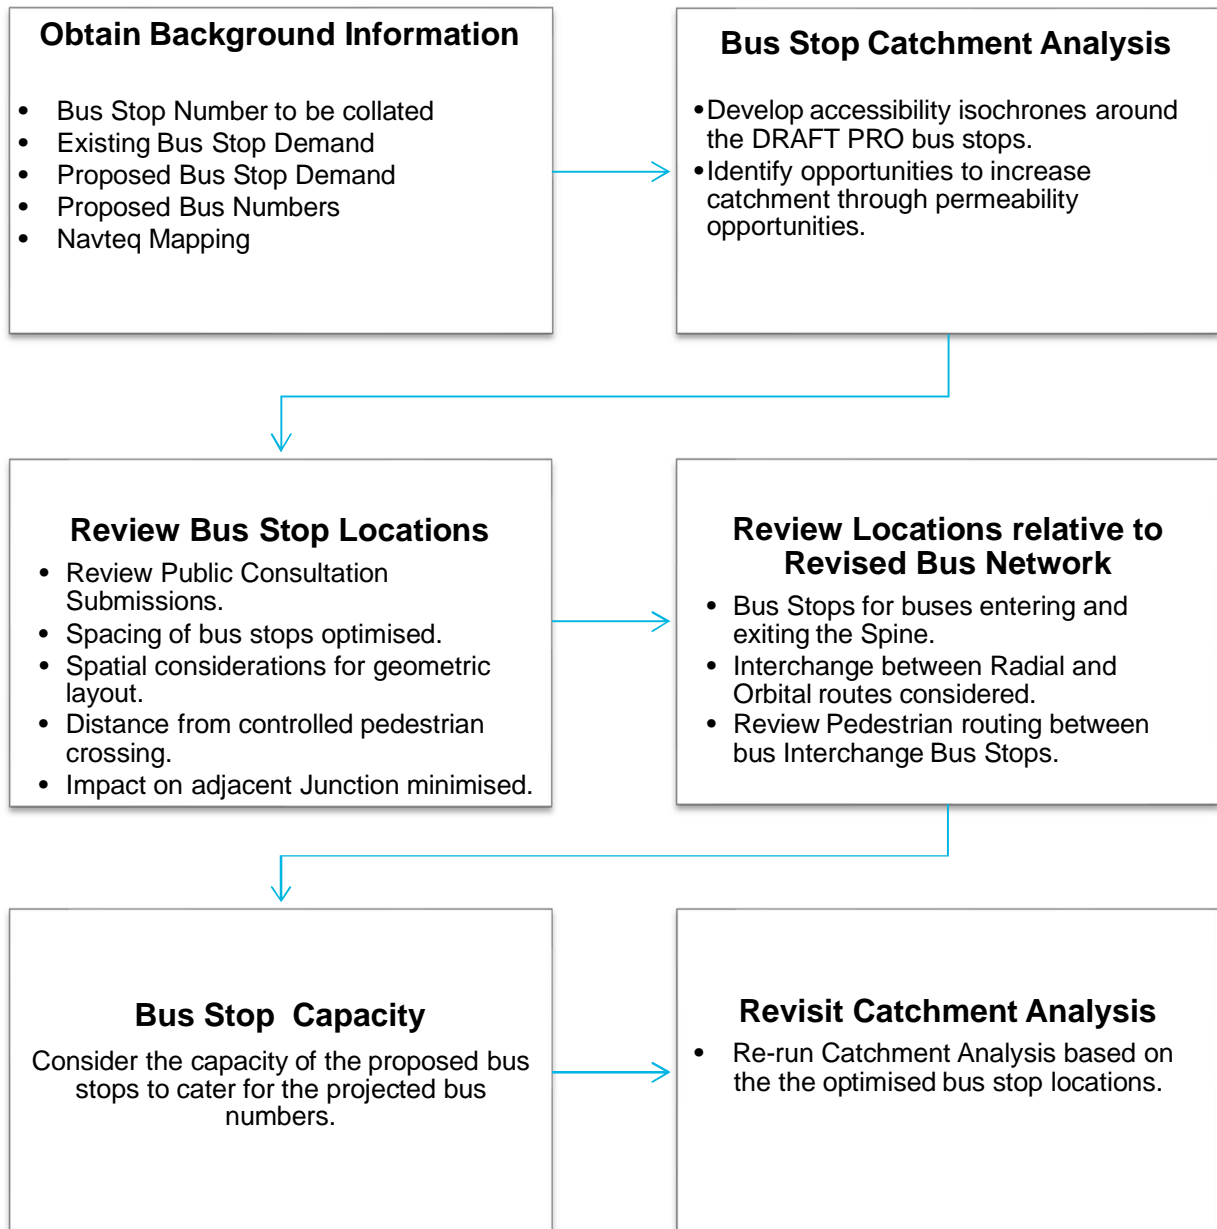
Obtain Background Information

- Bus Stop Number to be collated
- Existing Bus Stop Demand
- Proposed Bus Stop Demand
- Proposed Bus Numbers
- Navteq Mapping

Bus Stop Catchment Analysis

- Develop accessibility isochrones around the DRAFT PRO bus stops.
- Identify opportunities to increase catchment through permeability opportunities.

Review Bus Stop Locations

- Review Public Consultation Submissions.
- Spacing of bus stops optimised.
- Spatial considerations for geometric layout.
- Distance from controlled pedestrian crossing.
- Impact on adjacent Junction minimised.

Review Locations relative to Revised Bus Network

- Bus Stops for buses entering and exiting the Spine.
- Interchange between Radial and Orbital routes considered.
- Review Pedestrian routing between bus Interchange Bus Stops.

Bus Stop Capacity

Consider the capacity of the proposed bus stops to cater for the projected bus numbers.

Revisit Catchment Analysis

- Re-run Catchment Analysis based on the the optimised bus stop locations.